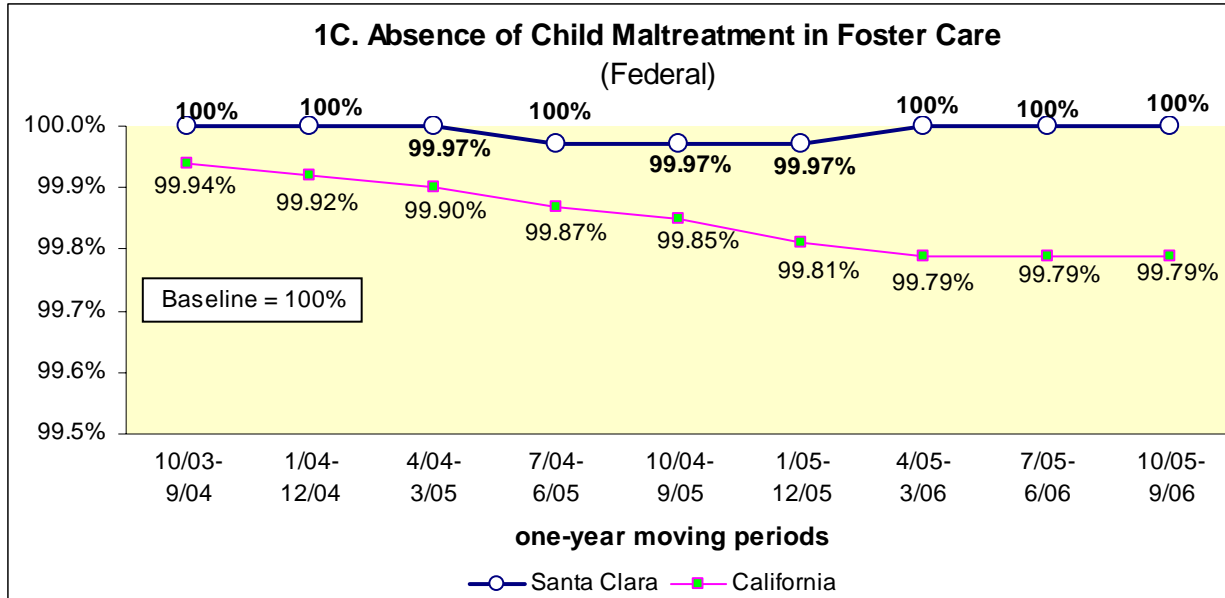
1C. Absence of Child Maltreatment in Foster Care
(Federal)

100%
100%
99.97%
100%
99.97%
99.97%
100%
100%
100%

99.94%
99.92%
99.90%
99.87%
99.85%
99.81%
99.79%
99.79%
99.79%

100.0%
99.9%
99.8%
99.7%
99.6%
99.5%

Baseline = 100%

| 10/03-9/04 | 1/04-12/04 | 4/04-3/05 | 7/04-6/05 | 10/04-9/05 | 1/05-12/05 | 4/05-3/06 | 7/05-6/06 | 10/05-9/06 |
|---|---|---|---|---|---|---|---|---|

one-year moving periods

Santa Clara
California